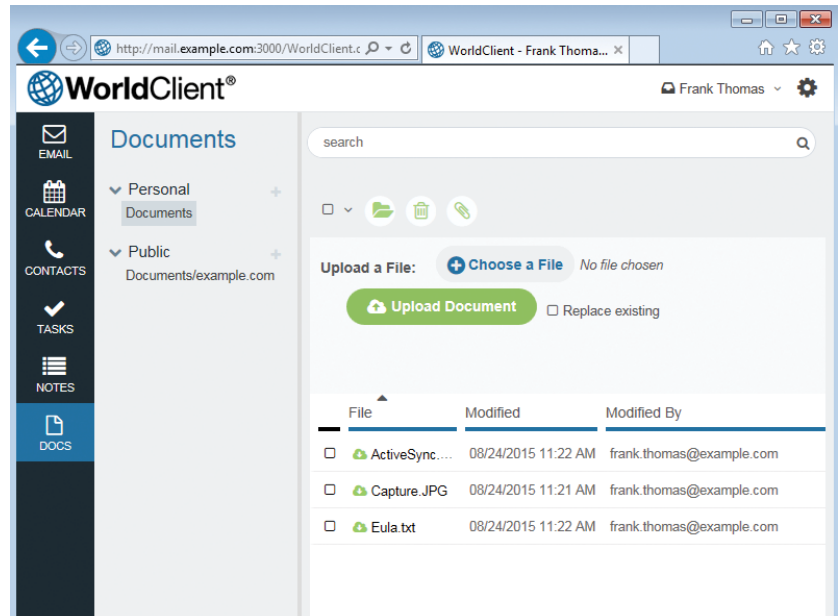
http://mail.example.com:3000/WorldClient.c

WorldClient - Frank Thoma...

WorldClient®

Frank Thomas

EMAIL

CALENDAR

CONTACTS

TASKS

NOTES

DOCS

Documents

Personal

Documents

Public

Documents/example.com

search

Upload a File: Choose a File No file chosen

Upload Document

Replace existing

| File | Modified | Modified By |
|---|---|---|
| ActiveSync.... | 08/24/2015 11:22 AM | frank.thomas@example.com |
| Capture.JPG | 08/24/2015 11:21 AM | frank.thomas@example.com |
| Eula.txt | 08/24/2015 11:22 AM | frank.thomas@example.com |